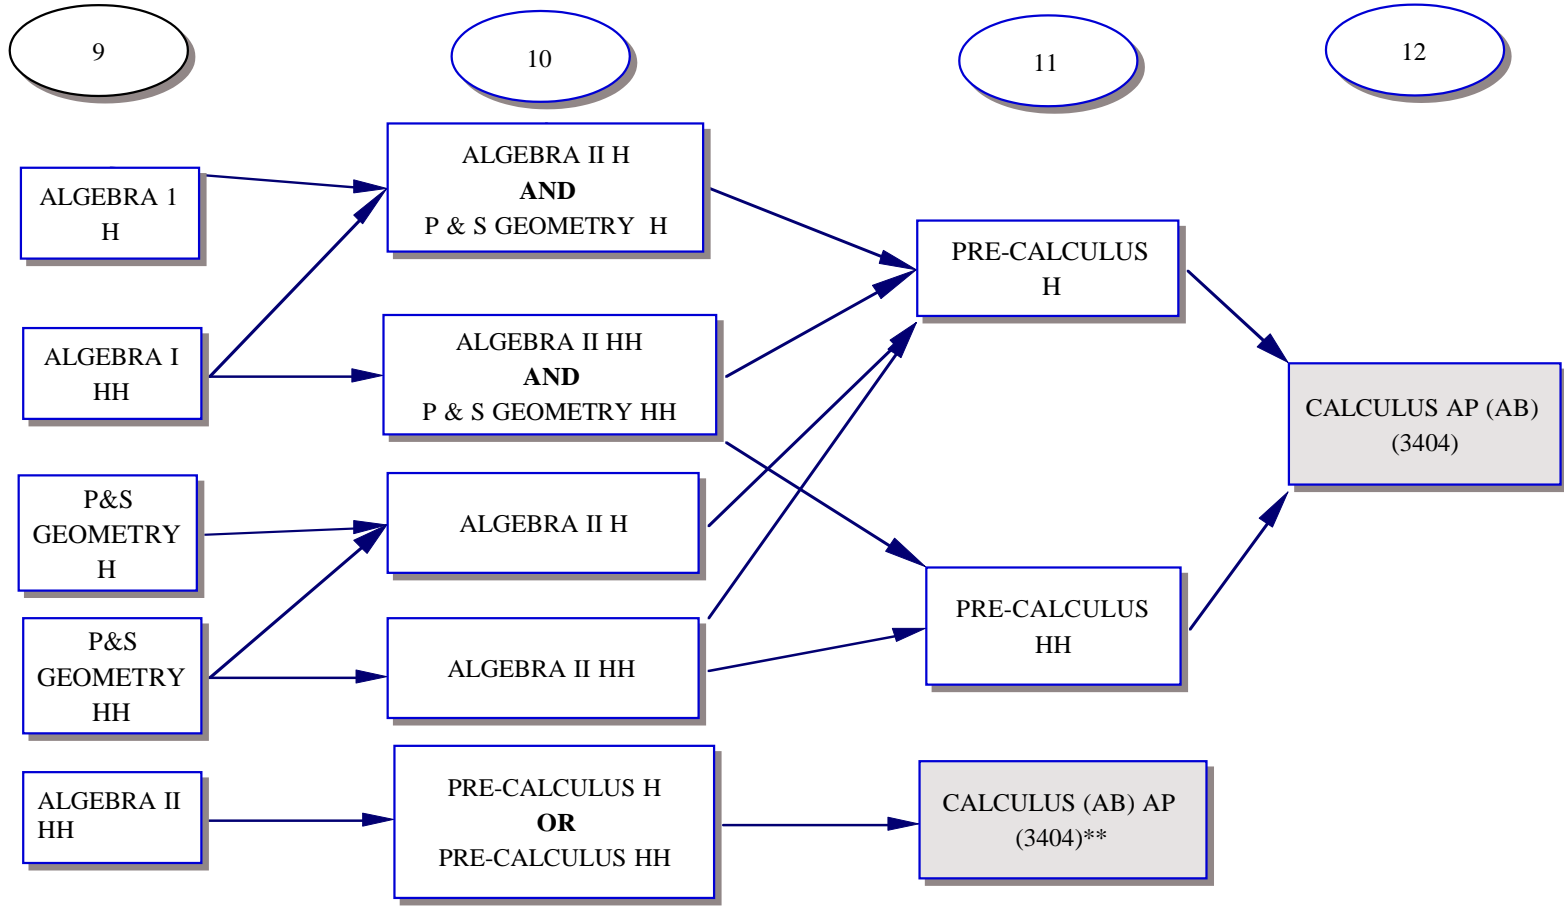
9

10

11

12

ALGEBRA 1 H

ALGEBRA II H
**AND**
P & S GEOMETRY H

PRE-CALCULUS H

ALGEBRA I HH

ALGEBRA II HH
**AND**
P & S GEOMETRY HH

CALCULUS AP (AB) (3404)

P&S GEOMETRY H

ALGEBRA II H

P&S GEOMETRY HH

ALGEBRA II HH

PRE-CALCULUS HH

ALGEBRA II HH

PRE-CALCULUS H
**OR**
PRE-CALCULUS HH

CALCULUS (AB) AP (3404)**